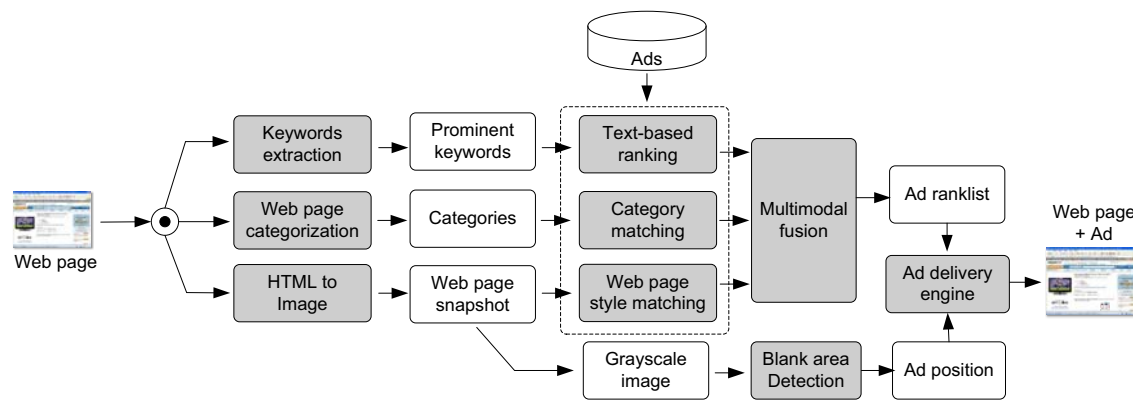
Ads

Web page

Keywords extraction

Web page categorization

HTML to Image

Prominent keywords

Categories

Web page snapshot

Text-based ranking

Category matching

Web page style matching

Multimodal fusion

Ad ranklist

Ad delivery engine

Web page + Ad

Grayscale image

Blank area Detection

Ad position